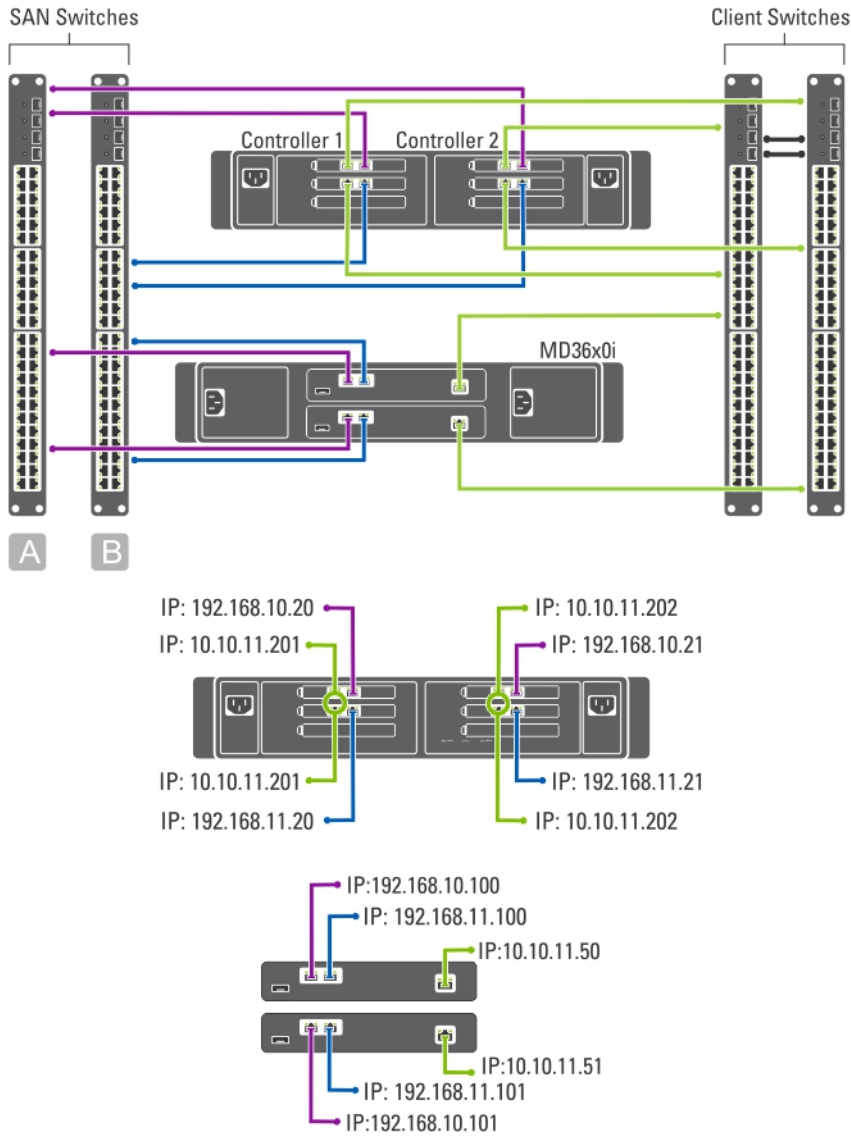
SAN Switches

Client Switches

Controller 1

Controller 2

MD36x0i

A

B

IP: 192.168.10.20

IP: 10.10.11.201

IP: 10.10.11.202

IP: 192.168.10.21

IP: 10.10.11.201

IP: 192.168.11.20

IP: 192.168.11.21

IP: 10.10.11.202

IP:192.168.10.100

IP: 192.168.11.100

IP:10.10.11.50

IP:10.10.11.51

IP: 192.168.11.101

IP:192.168.10.101